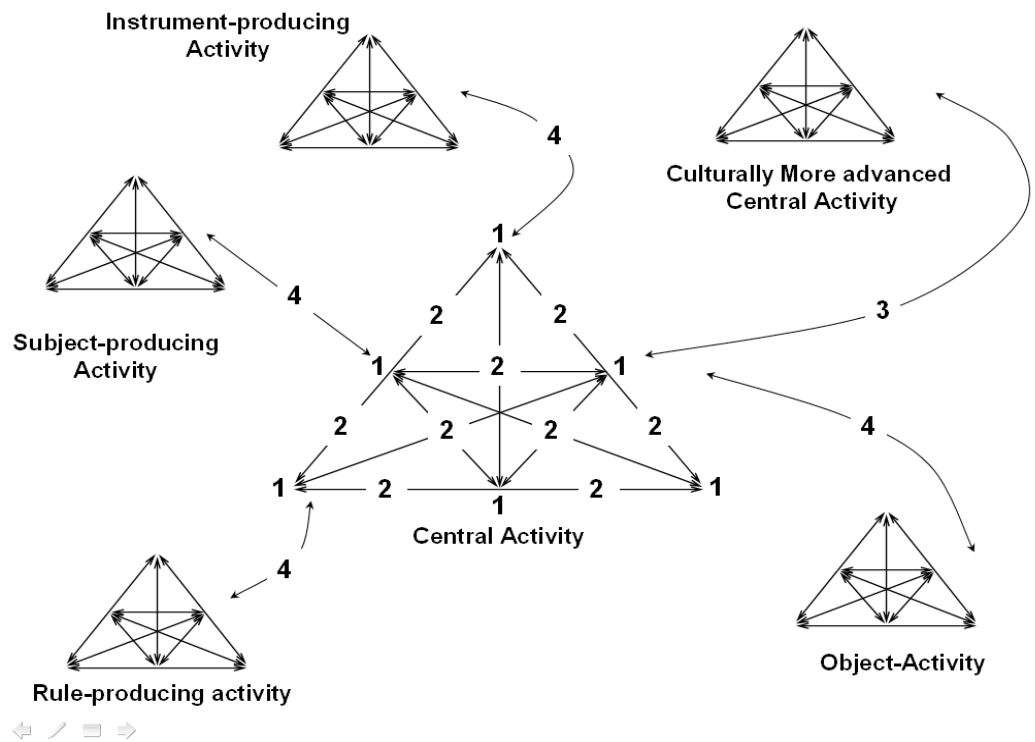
Instrument-producing Activity

4

Culturally More advanced Central Activity

1

Subject-producing Activity

4

2

2

3

1

2

1

2

2

2

4

2

1

2

1

2

1

Central Activity

4

Rule-producing activity

Object-Activity